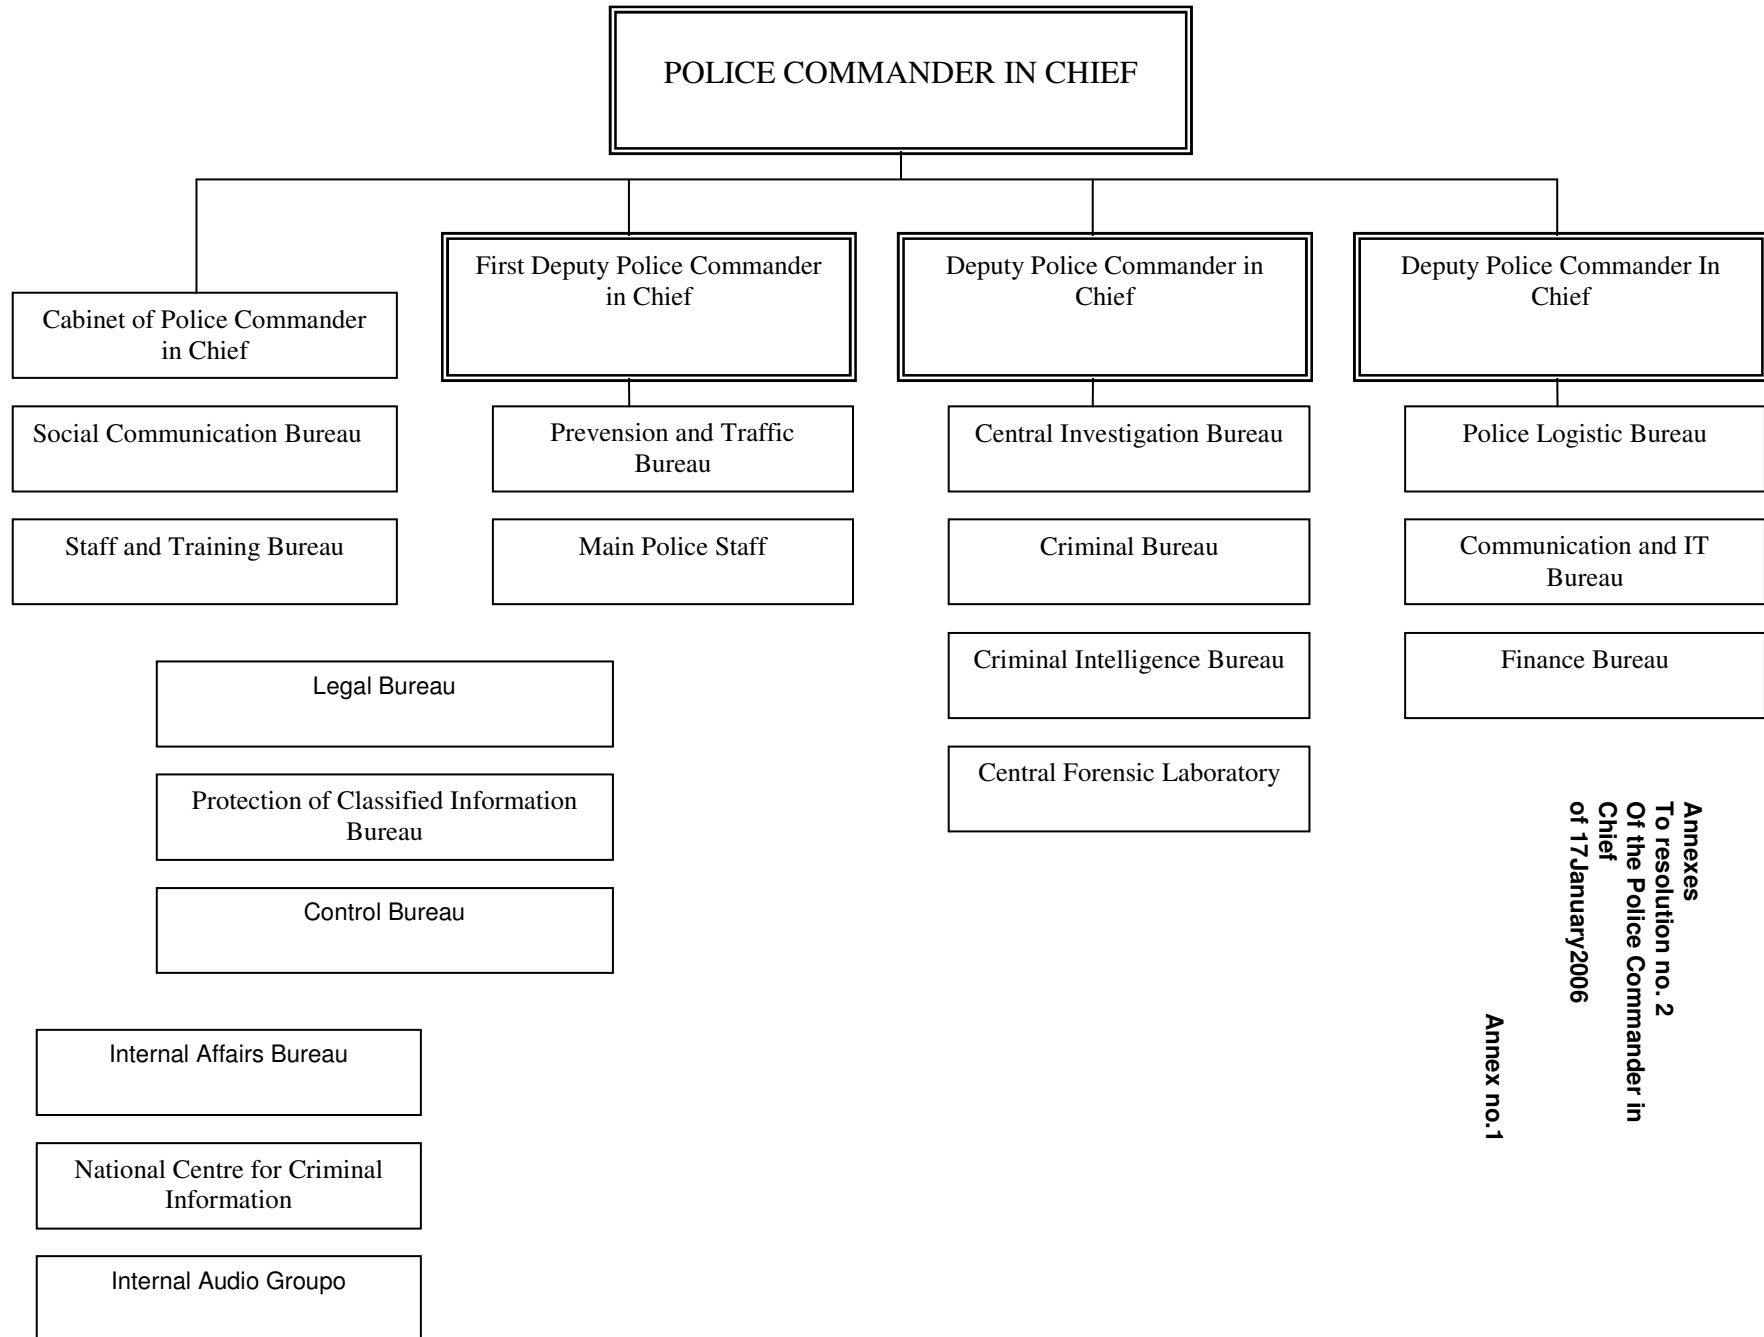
POLICE COMMANDER IN CHIEF

Cabinet of Police Commander in Chief

Social Communication Bureau

Staff and Training Bureau

First Deputy Police Commander in Chief

Prevension and Traffic Bureau

Main Police Staff

Deputy Police Commander in Chief

Central Investigation Bureau

Criminal Bureau

Criminal Intelligence Bureau

Central Forensic Laboratory

Deputy Police Commander In Chief

Police Logistic Bureau

Communication and IT Bureau

Finance Bureau

Legal Bureau

Protection of Classified Information Bureau

Control Bureau

Internal Affairs Bureau

National Centre for Criminal Information

Internal Audio Groupo

Annexes
To resolution no. 2
Of the Police Commander in Chief
of 17January2006

Annex no.1